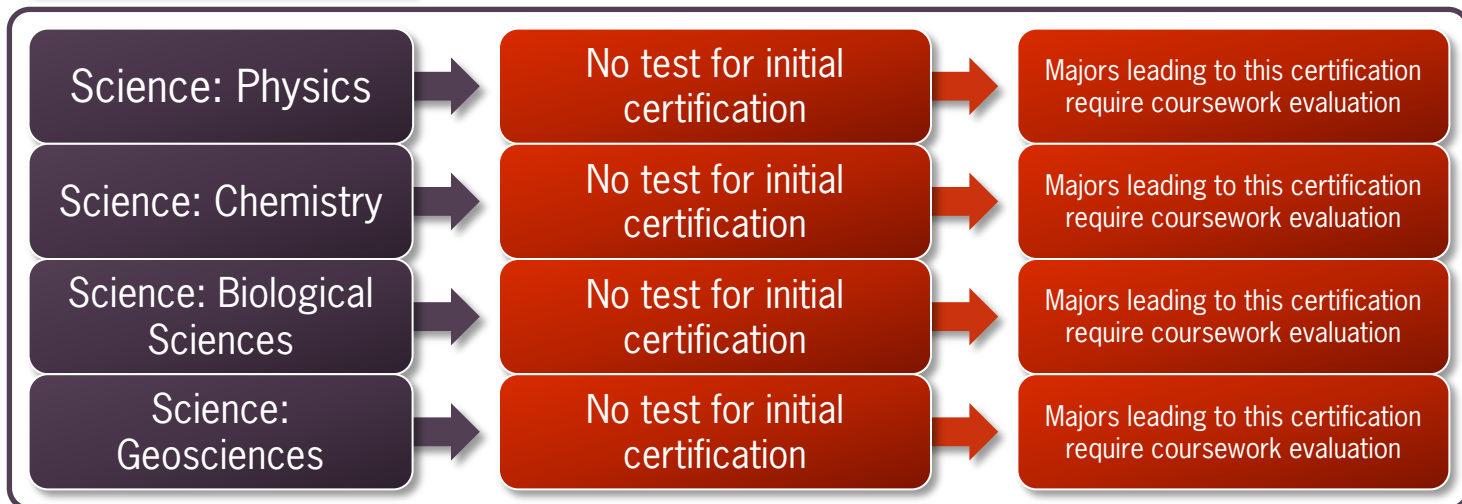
Science: Physics

No test for initial certification

Majors leading to this certification require coursework evaluation

Science: Chemistry

No test for initial certification

Majors leading to this certification require coursework evaluation

Science: Biological Sciences

No test for initial certification

Majors leading to this certification require coursework evaluation

Science: Geosciences

No test for initial certification

Majors leading to this certification require coursework evaluation